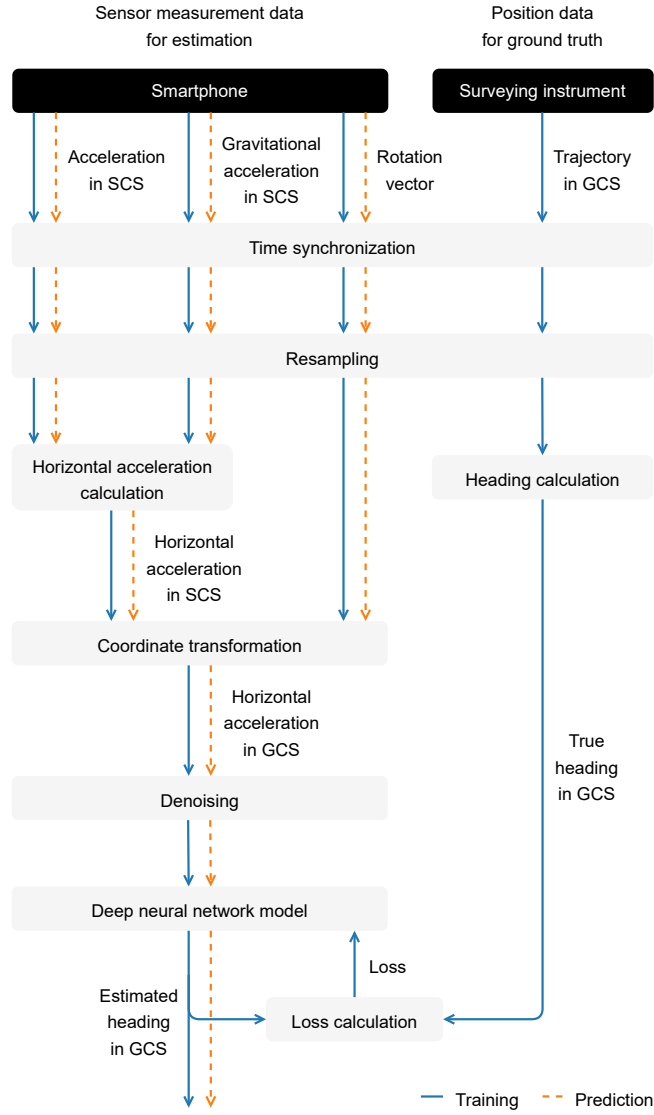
Sensor measurement data for estimation

Position data for ground truth

Smartphone

Surveying instrument

Acceleration in SCS

Gravitational acceleration in SCS

Rotation vector

Trajectory in GCS

Time synchronization

Resampling

Horizontal acceleration calculation

Heading calculation

Horizontal acceleration in SCS

Coordinate transformation

Horizontal acceleration in GCS

True heading in GCS

Denoising

Deep neural network model

Loss

Estimated heading in GCS

Loss calculation

Training

Prediction